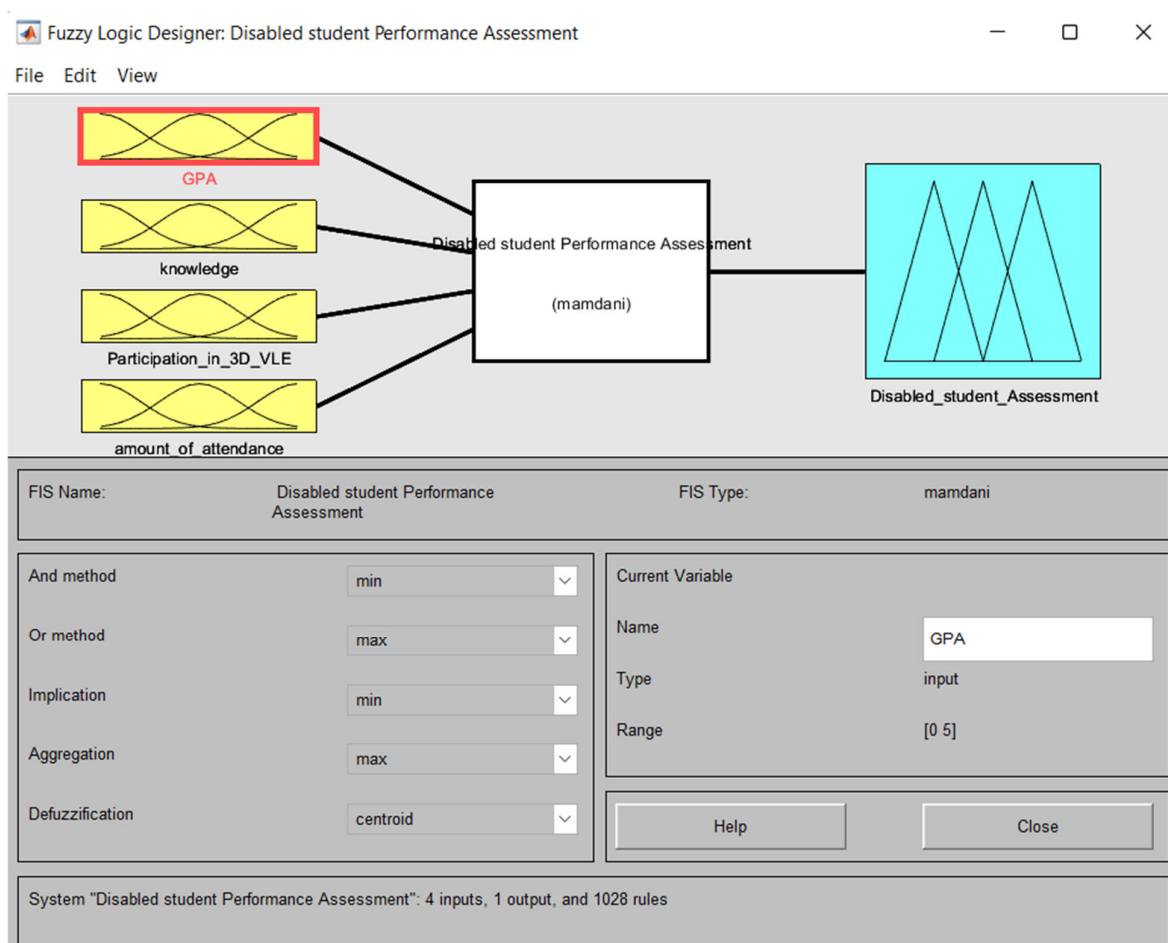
Fuzzy Logic Designer: Disabled student Performance Assessment

File Edit View

GPA

knowledge

Participation_in_3D_VLE

amount_of_attendance

Disabled student Performance Assessment

(mamdani)

Disabled_student_Assessment

FIS Name: Disabled student Performance Assessment

FIS Type: mamdani

And method min

Or method max

Implication min

Aggregation max

Defuzzification centroid

Current Variable

Name GPA

Type input

Range [0 5]

Help

Close

System "Disabled student Performance Assessment": 4 inputs, 1 output, and 1028 rules